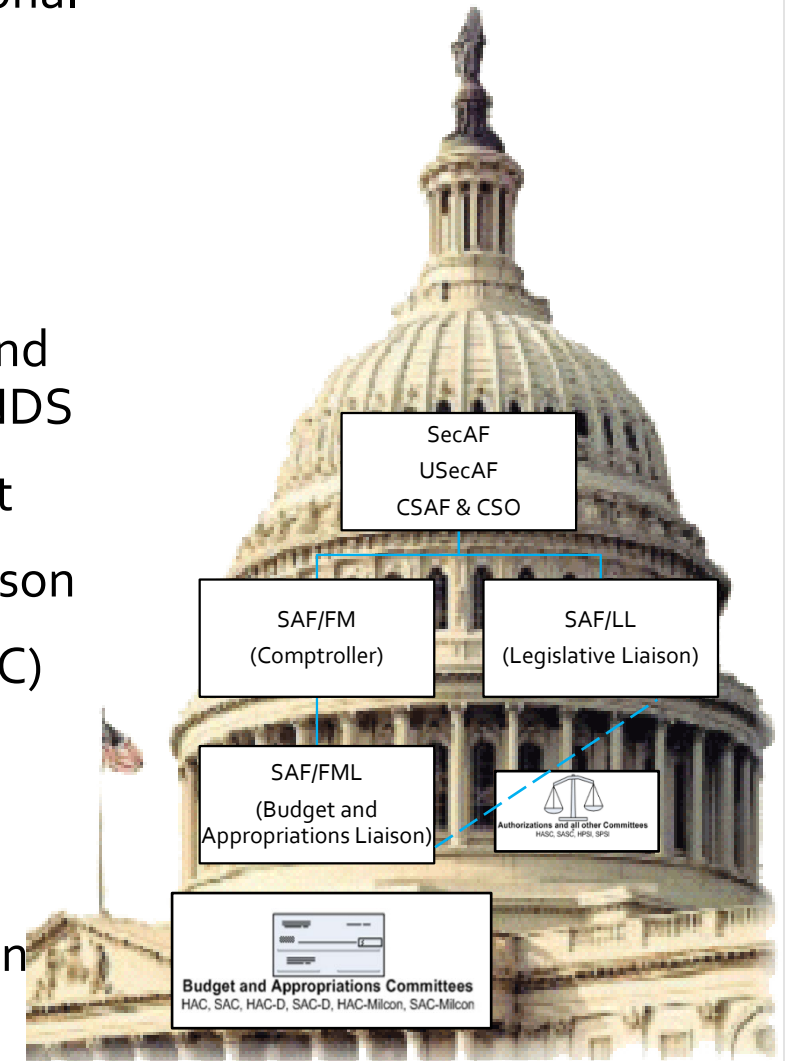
onal

nd
IDS
t
son
C)

n

SecAF
USecAF
CSAF & CSO

SAF/FM
(Comptroller)

SAF/LL
(Legislative Liaison)

SAF/FML
(Budget and Appropriations Liaison)

Authorizations and all other Committees
HASC, SASC, HPSI, SPSI

Budget and Appropriations Committees
HAC, SAC, HAC-D, SAC-D, HAC-Milcon, SAC-Milcon